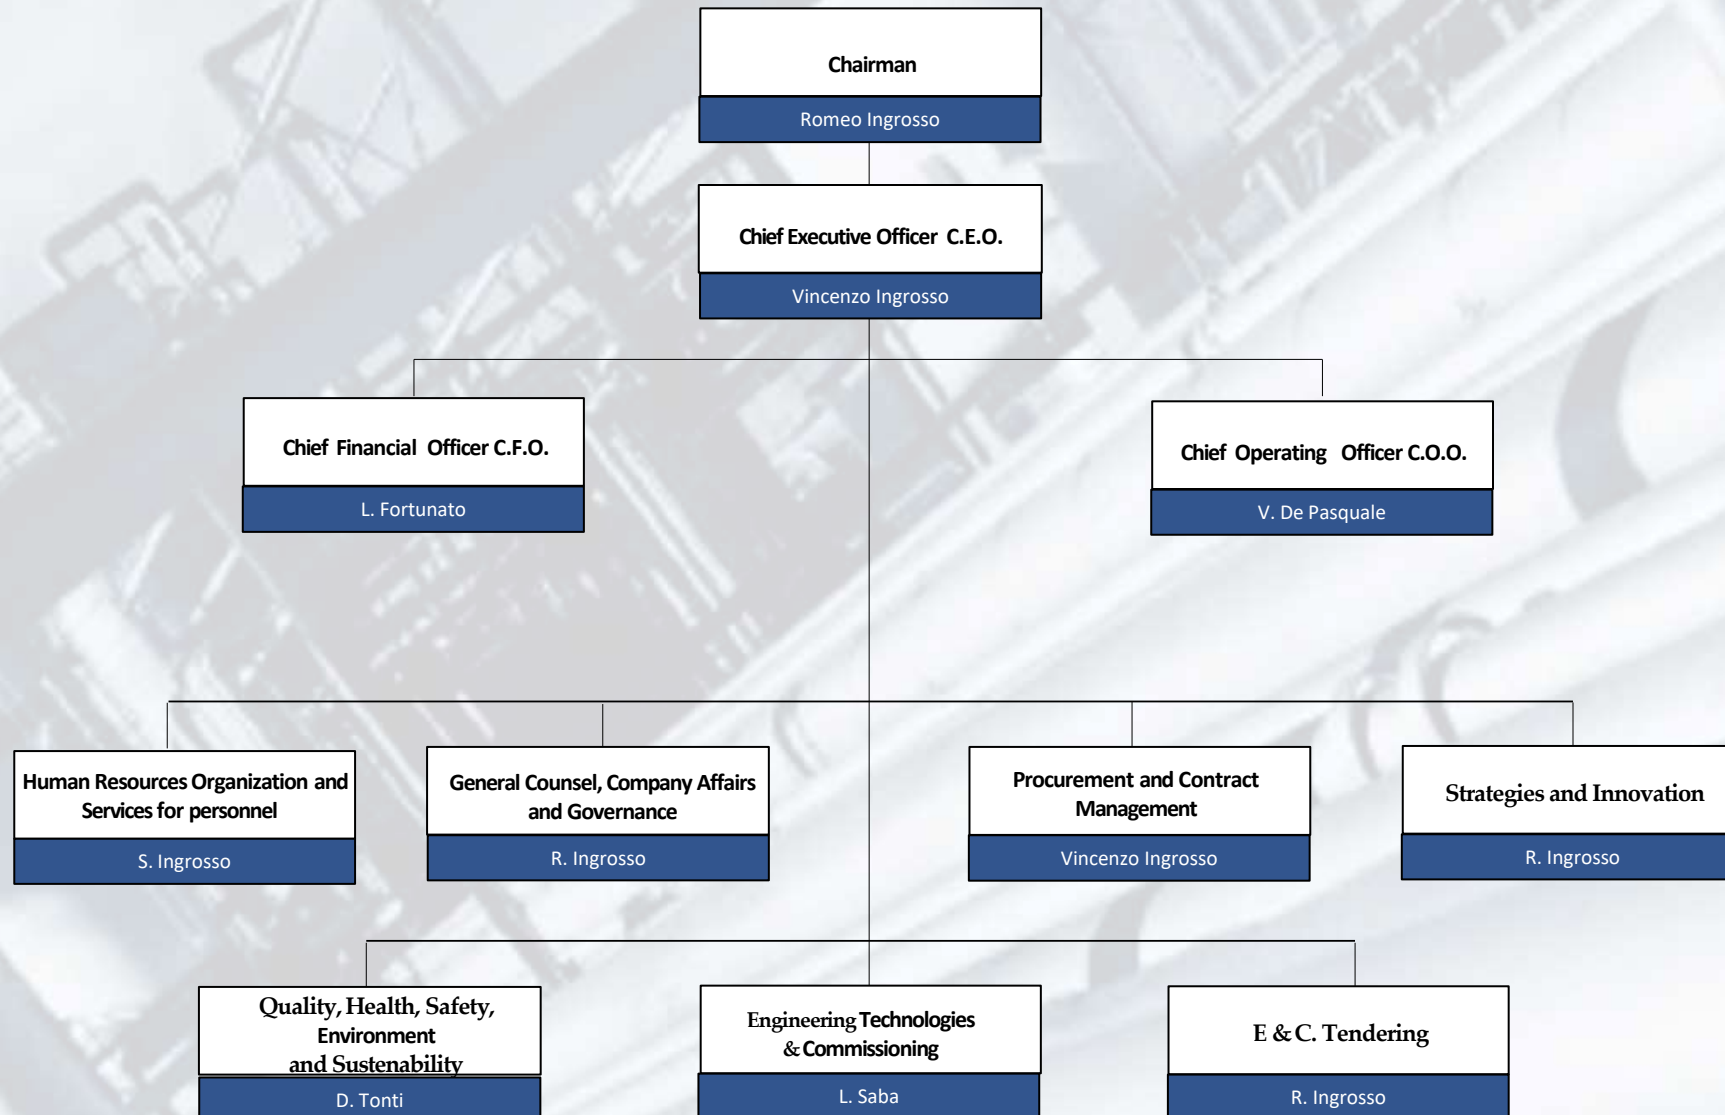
Chairman
Romeo Ingrosso

Chief Executive Officer C.E.O.
Vincenzo Ingrosso

Chief Financial Officer C.F.O.
L. Fortunato

Chief Operating Officer C.O.O.
V. De Pasquale

Human Resources Organization and Services for personnel
S. Ingrosso

General Counsel, Company Affairs and Governance
R. Ingrosso

Procurement and Contract Management
Vincenzo Ingrosso

Strategies and Innovation
R. Ingrosso

Quality, Health, Safety, Environment and Sustenability
D. Tonti

Engineering Technologies & Commissioning
L. Saba

E & C. Tendering
R. Ingrosso